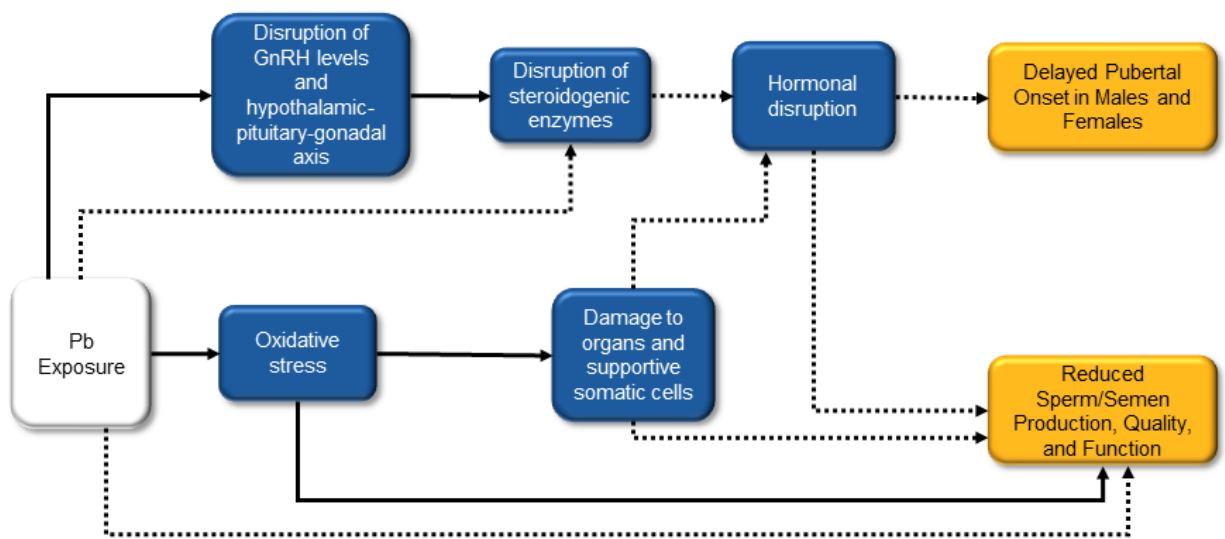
Disruption of GnRH levels and hypothalamic-pituitary-gonadal axis

Disruption of steroidogenic enzymes

Hormonal disruption

Delayed Pubertal Onset in Males and Females

Pb Exposure

Oxidative stress

Damage to organs and supportive somatic cells

Reduced Sperm/Semen Production, Quality, and Function